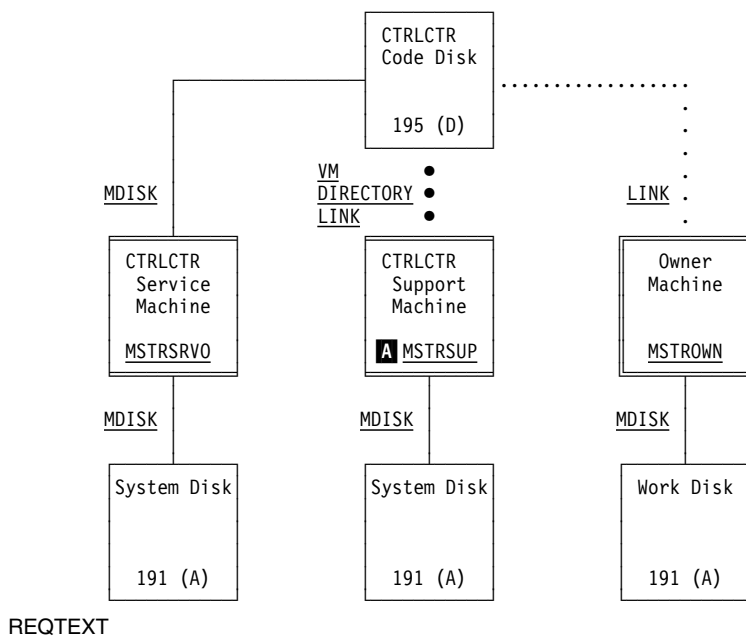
CTRLCTR
Code Disk

195 (D)

MDISK

VM
DIRECTORY
LINK

LINK

CTRLCTR
Service
Machine

MSTRSRVO

CTRLCTR
Support
Machine

A MSTRSUP

Owner
Machine

MSTROWN

MDISK

MDISK

MDISK

System Disk

191 (A)

System Disk

191 (A)

Work Disk

191 (A)

REQTEXT